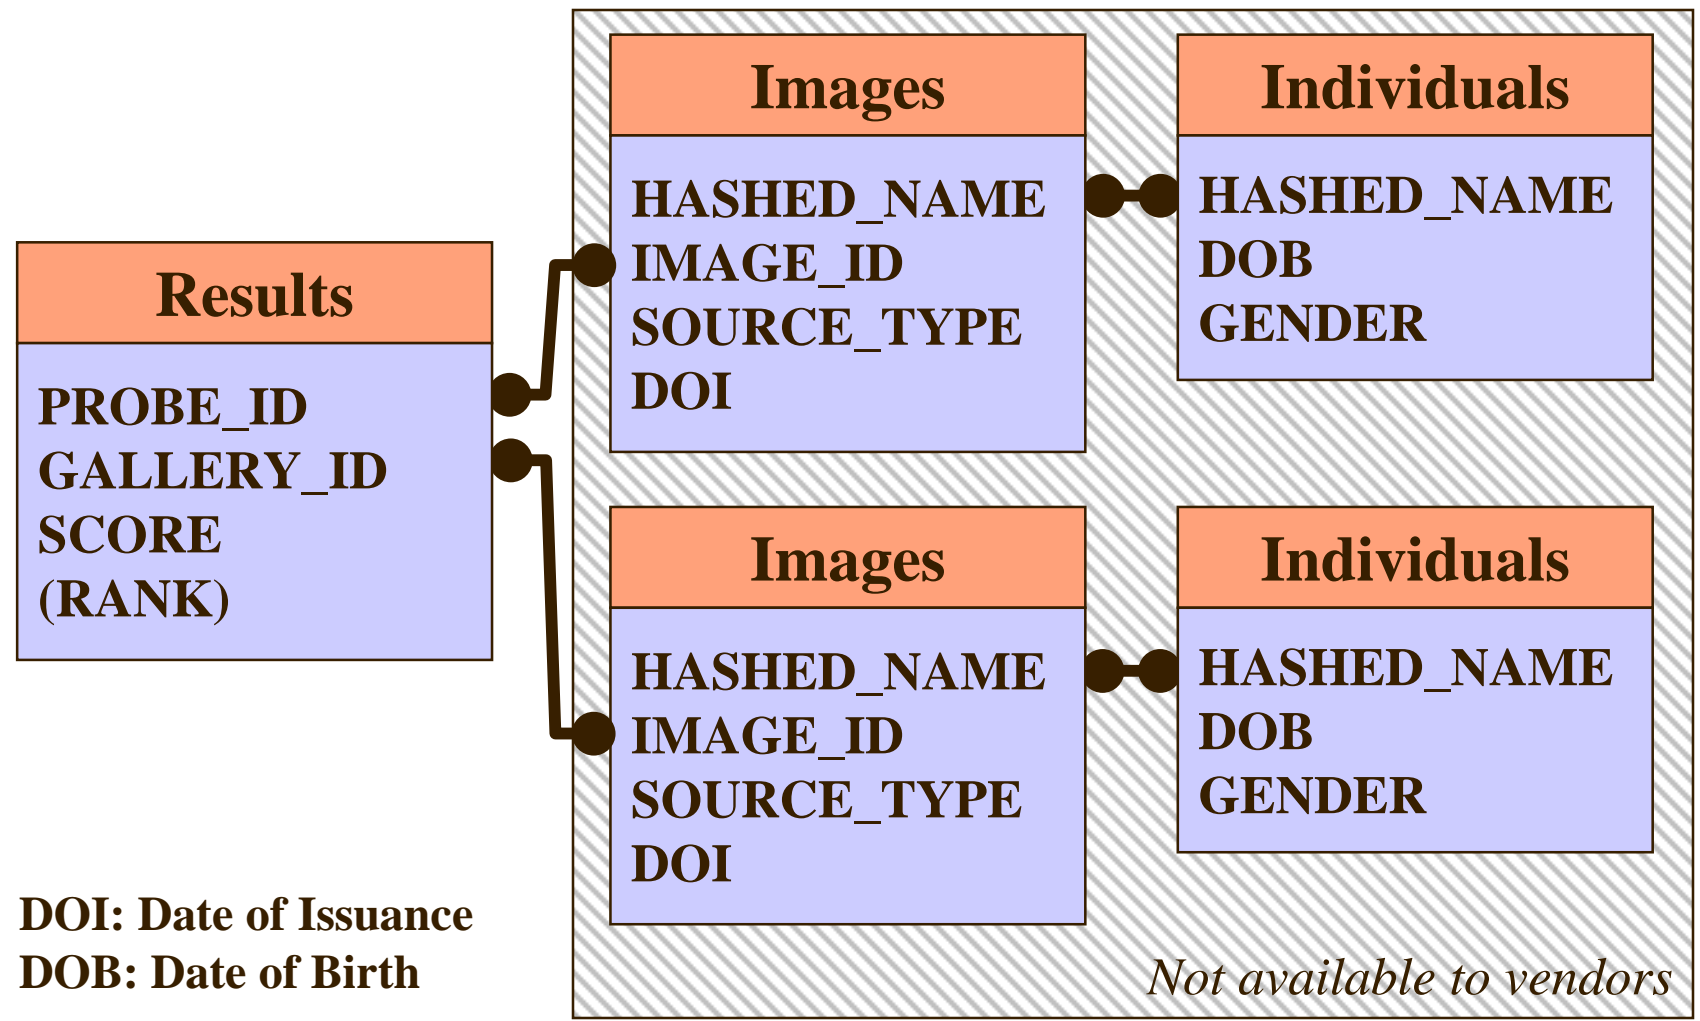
Images

HASHED_NAME
IMAGE_ID
SOURCE_TYPE
DOI

Individuals

HASHED_NAME
DOB
GENDER

Results

PROBE_ID
GALLERY_ID
SCORE
(RANK)

Images

HASHED_NAME
IMAGE_ID
SOURCE_TYPE
DOI

Individuals

HASHED_NAME
DOB
GENDER

DOI: Date of Issuance
DOB: Date of Birth

Not available to vendors